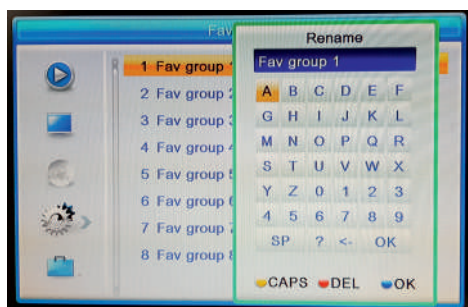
Fav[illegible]

1 Fav group 1
2 Fav group 2
3 Fav group 3
4 Fav group 4
5 Fav group 5
6 Fav group 6
7 Fav group 7
8 Fav group 8

Rename

Fav group 1

| A | B | C | D | E | F |
|---|---|---|---|---|---|
| G | H | I | J | K | L |
| M | N | O | P | Q | R |
| S | T | U | V | W | X |
| Y | Z | 0 | 1 | 2 | 3 |
| 4 | 5 | 6 | 7 | 8 | 9 |
| SP | ? | <- | OK | | |

CAPS DEL OK